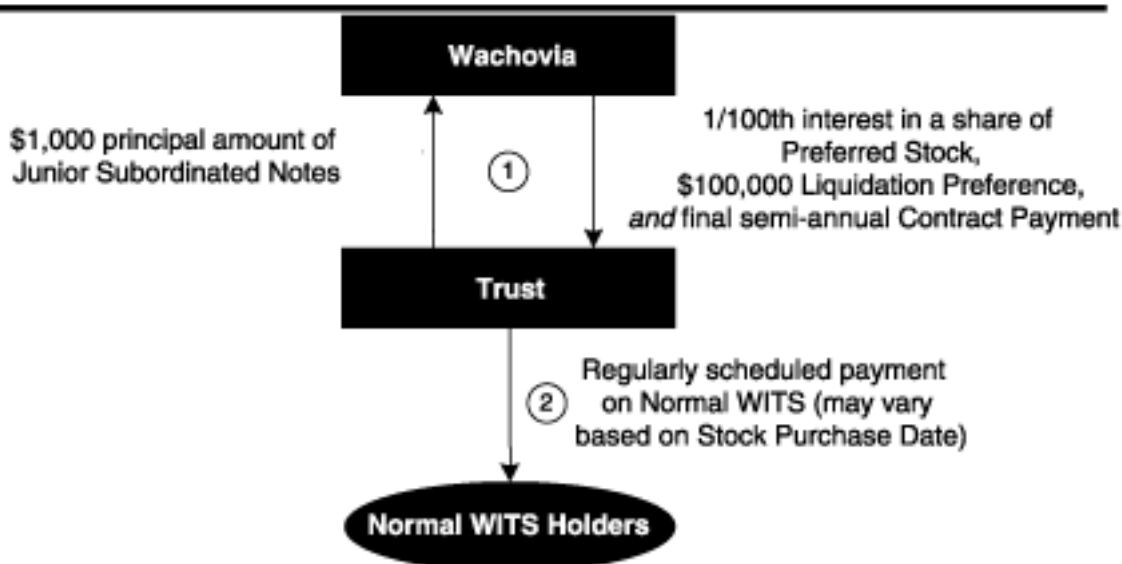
Wachovia

$1,000 principal amount of Junior Subordinated Notes

1

1/100th interest in a share of Preferred Stock, $100,000 Liquidation Preference, *and* final semi-annual Contract Payment

Trust

2

Regularly scheduled payment on Normal WITS (may vary based on Stock Purchase Date)

Normal WITS Holders